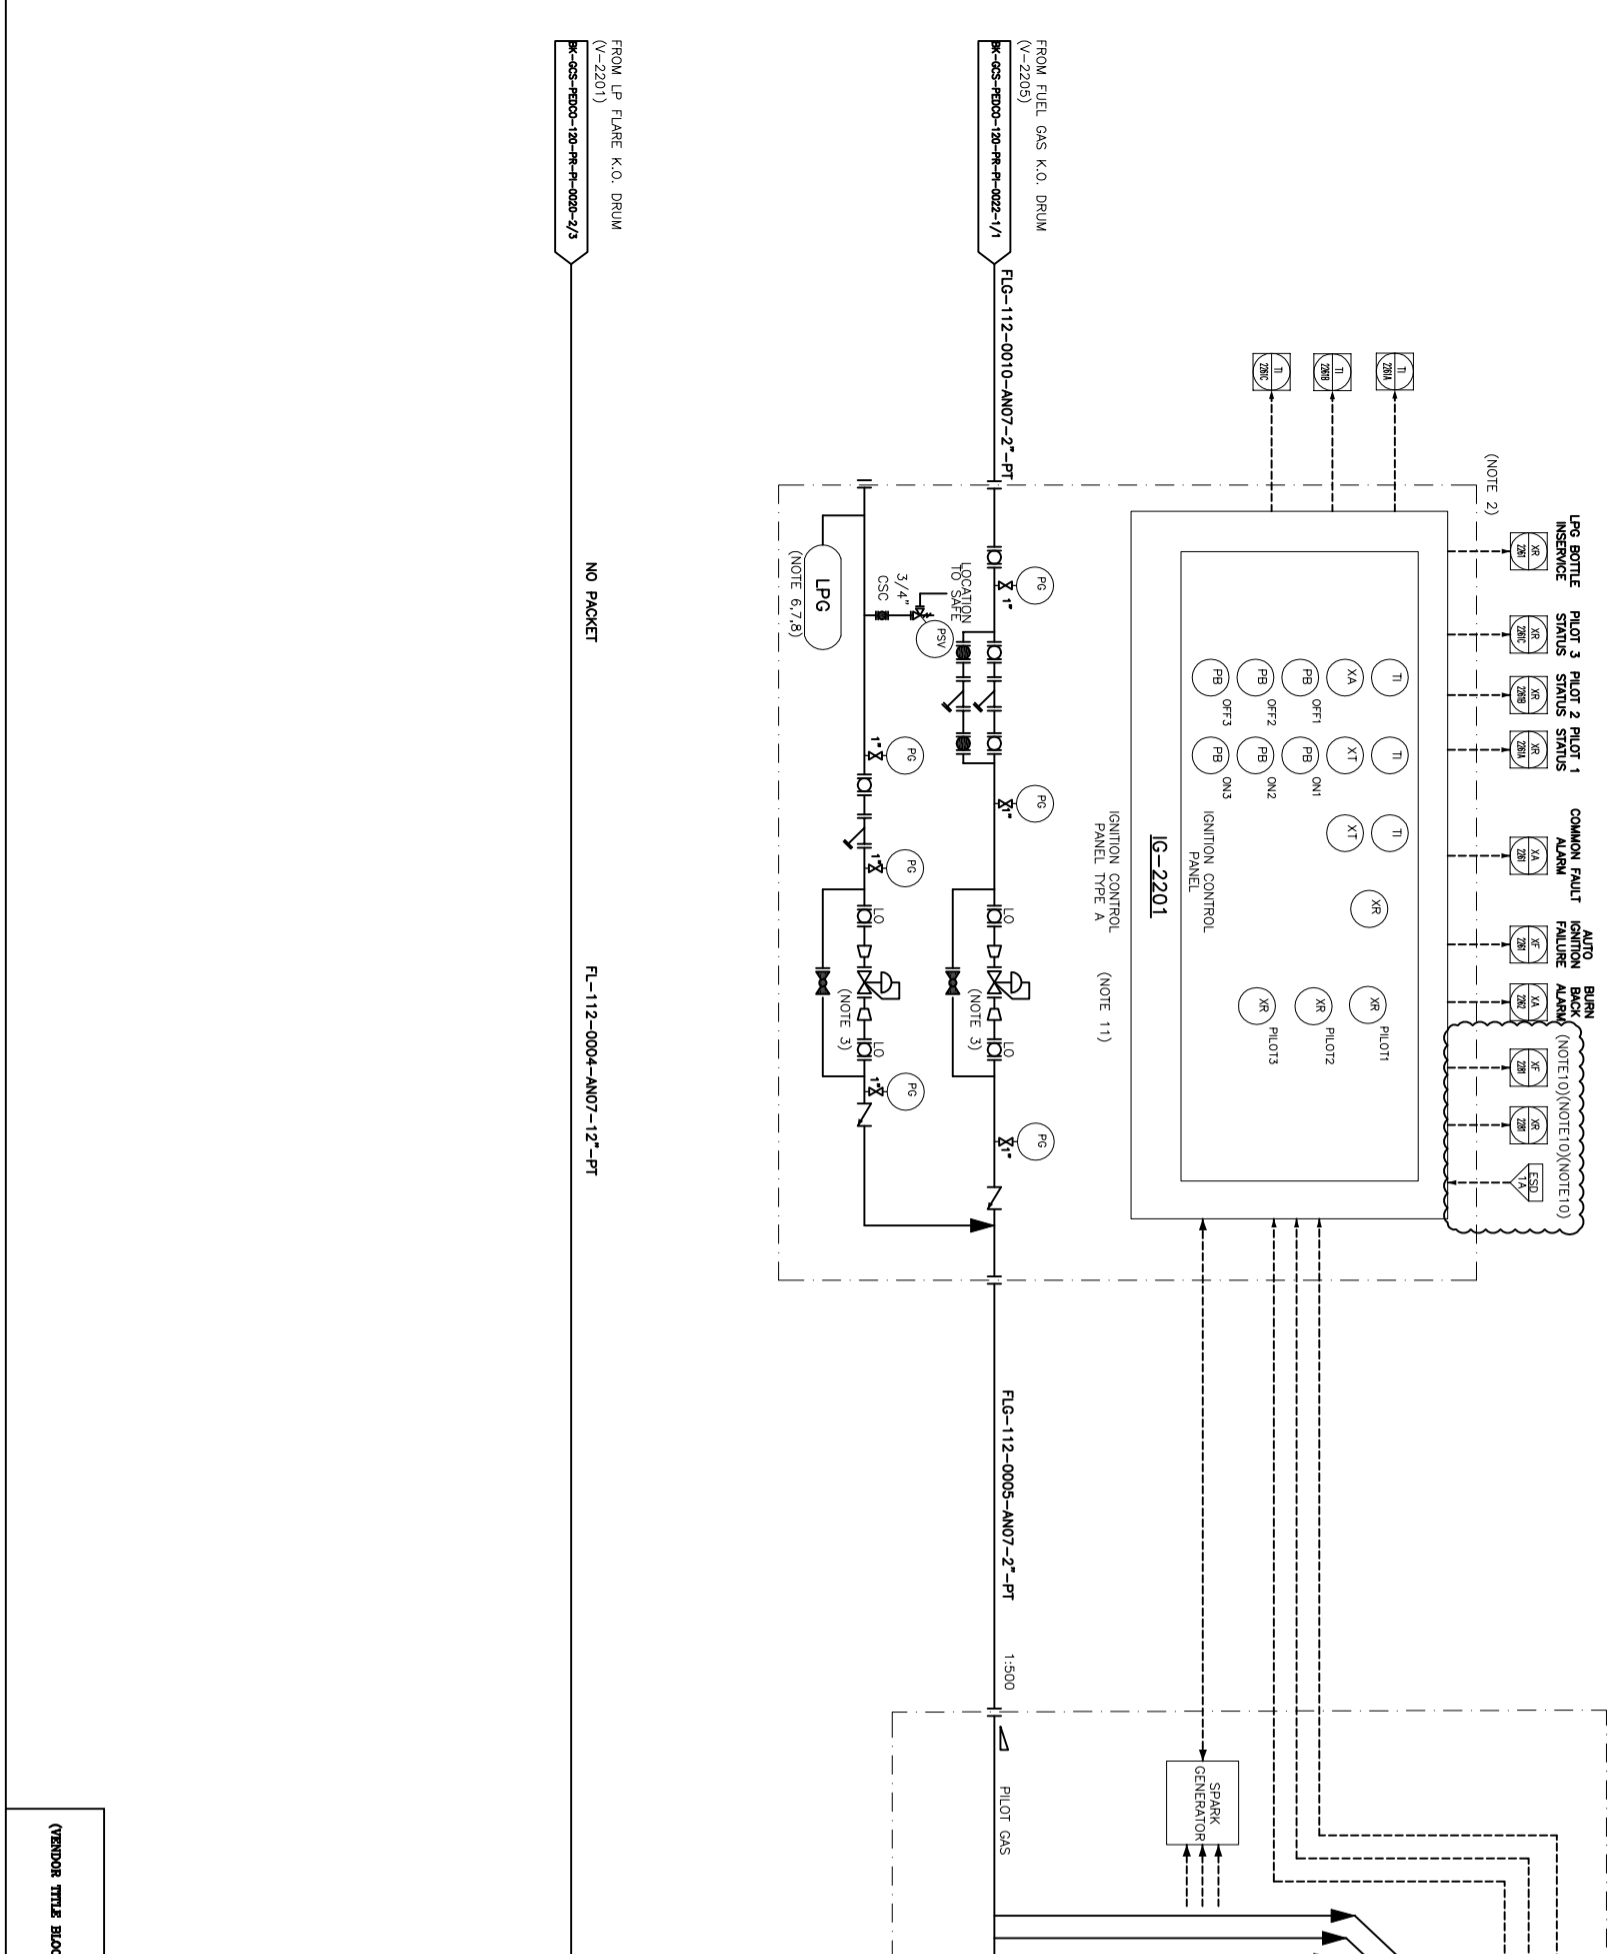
FROM LP FLARE K.O. DRUM
(V-2201)
BK-GCS-PEDCO-120-PR-PI-0020-2/3

FROM FUEL GAS K.O. DRUM
(V-2205)
BK-GCS-PEDCO-120-PR-PI-0022-1/1

FLG-112-0010-AN07-2"-PT

NO PACKET

FL-112-0004-AN07-12"-PT

FLG-112-0005-AN07-2"-PT

1:500

PILOT GAS

SPARK GENERATOR

(VENDOR TITLE BLOC

(NOTE 2)

TI 2261C
TI 2261B
TI 2261A

LPG BOTTLE INSERVCE
XR 2261

PILOT 3 STATUS
XR 2261C

PILOT 2 STATUS
XR 2261B

PILOT 1 STATUS
XR 2261A

COMMON FAULT ALARM
XA 2261

AUTO IGNITION FAILURE
XF 2261

BURN BACK ALARM
XA 2262

(NOTE10)
XF 2261

(NOTE10)
XR 2261

(NOTE10)
ESD 1A

TI
TI
TI
XA
XT
XT
PB OFF1
PB OFF2
PB OFF3
PB ON1
PB ON2
PB ON3
XR
XR PILOT1
XR PILOT2
XR PILOT3

IG-2201
IGNITION CONTROL PANEL
IGNITION CONTROL PANEL TYPE A
(NOTE 11)

PG
1"
PG
1"
PG
1"
PG
1"
PG
1"
PG
1"

LOCATION TO SAFE
PSV
3/4"
CSC

LPG
(NOTE 6,7,8)

LO
LO
LO
LO

(NOTE 3)
(NOTE 3)